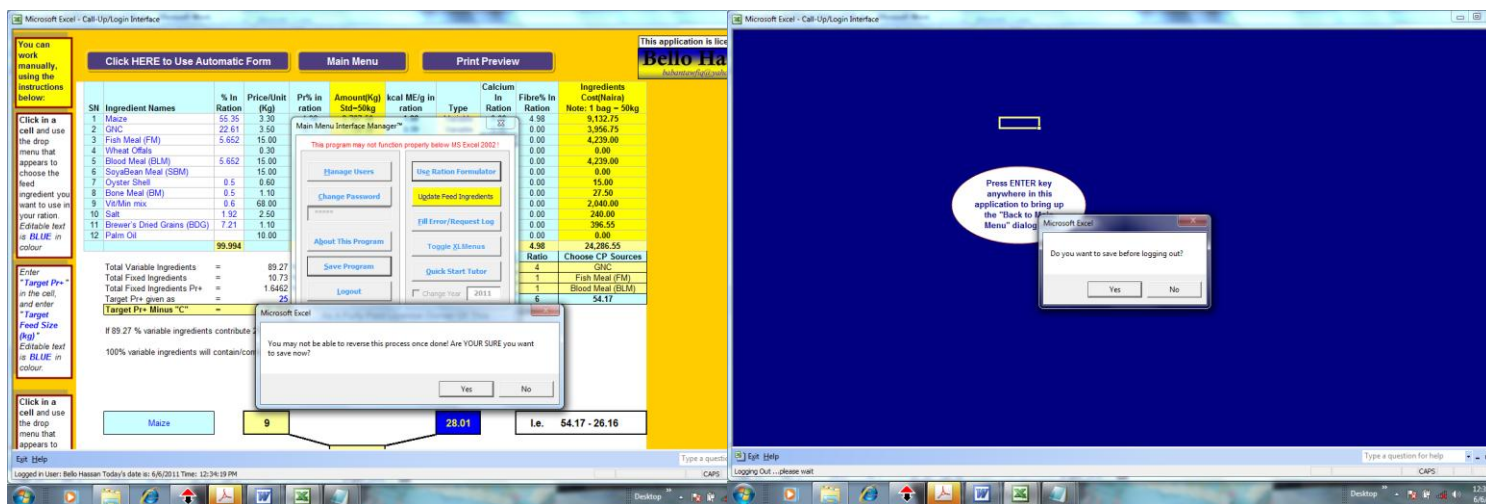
Microsoft Excel - Call-Up/Login Interface

You can work manually, using the instructions below:

Click in a cell and use the drop menu that appears to choose the feed ingredient you want to use in your ration. Editable text is BLUE in colour

Enter "Target Pr+" in the cell, and enter "Target Feed Size (kg)". Editable text is BLUE in colour.

Click in a cell and use the drop menu that appears to

Click HERE to Use Automatic Form

Main Menu

Print Preview

This application is lice

Bello Ha

babantawfiq@yah

| SN | Ingredient Names | % In Ration | Price/Unit (Kg) | Pr% in ration | Amount(Kg) Std=50kg | kcal ME/g in ration | Type | Calcium In Ration | Fibre% In Ration | Ingredients Cost(Naira) Note: 1 bag = 50kg |
|---|---|---|---|---|---|---|---|---|---|---|
| 1 | Maize | 55.35 | 3.30 | | | | | | 4.98 | 9,132.75 |
| 2 | GNC | 22.61 | 3.50 | | | | | | 0.00 | 3,956.75 |
| 3 | Fish Meal (FM) | 5.652 | 15.00 | | | | | | 0.00 | 4,239.00 |
| 4 | Wheat Offals | | 0.30 | | | | | | 0.00 | 0.00 |
| 5 | Blood Meal (BLM) | 5.652 | 15.00 | | | | | | 0.00 | 4,239.00 |
| 6 | SoyaBean Meal (SBM) | | 15.00 | | | | | | 0.00 | 0.00 |
| 7 | Oyster Shell | 0.5 | 0.60 | | | | | | 0.00 | 15.00 |
| 8 | Bone Meal (BM) | 0.5 | 1.10 | | | | | | 0.00 | 27.50 |
| 9 | Vit/Min mix | 0.6 | 68.00 | | | | | | 0.00 | 2,040.00 |
| 10 | Salt | 1.92 | 2.50 | | | | | | 0.00 | 240.00 |
| 11 | Brewer's Dried Grains (BDG) | 7.21 | 1.10 | | | | | | 0.00 | 396.55 |
| 12 | Palm Oil | | 10.00 | | | | | | 0.00 | 0.00 |
| | | 99.994 | | | | | | | 4.98 | 24,286.55 |

| Ratio | Choose CP Sources |
|---|---|
| 4 | GNC |
| 1 | Fish Meal (FM) |
| 1 | Blood Meal (BLM) |
| 6 | 54.17 |

Total Variable Ingredients = 89.27
Total Fixed Ingredients = 10.73
Total Fixed Ingredients Pr+ = 1.6462
Target Pr+ given as = 25
Target Pr+ Minus "C" =

If 89.27 % variable ingredients contribute

100% variable ingredients will contain/con

Maize | 9 | 28.01 | i.e. 54.17 - 26.16

Main Menu Interface Manager™
This program may not function properly below MS Excel 2002!
Manage Users
Use Ration Formulator
Change Password
Update Feed Ingredients
Fill Error/Request Log
About This Program
Toggle XLMenus
Save Program
Quick Start Tutor
Logout
Change Year 2011

Microsoft Excel
You may not be able to reverse this process once done! Are YOUR SURE you want to save now?
Yes No

Exit Help
Type a questio
Logged in User: Bello Hassan Today's date is: 6/6/2011 Time: 12:34:19 PM
CAPS

Microsoft Excel - Call-Up/Login Interface

Press ENTER key anywhere in this application to bring up the "Back to Main Menu" dialog

Microsoft Excel
Do you want to save before logging out?
Yes No

Exit Help
Type a question for help
Logging Out ...please wait
CAPS

Desktop
Desktop